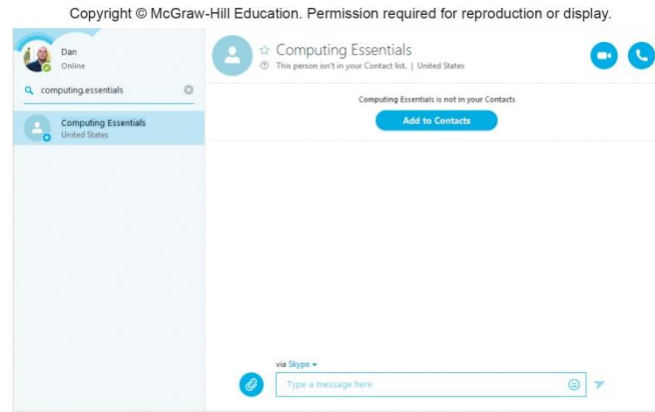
Copyright © McGraw-Hill Education. Permission required for reproduction or display.

Dan
Online

computing.essentials

Computing Essentials
United States

☆ Computing Essentials
This person isn't in your Contact list. | United States

Computing Essentials is not in your Contacts

Add to Contacts

via Skype

Type a message here